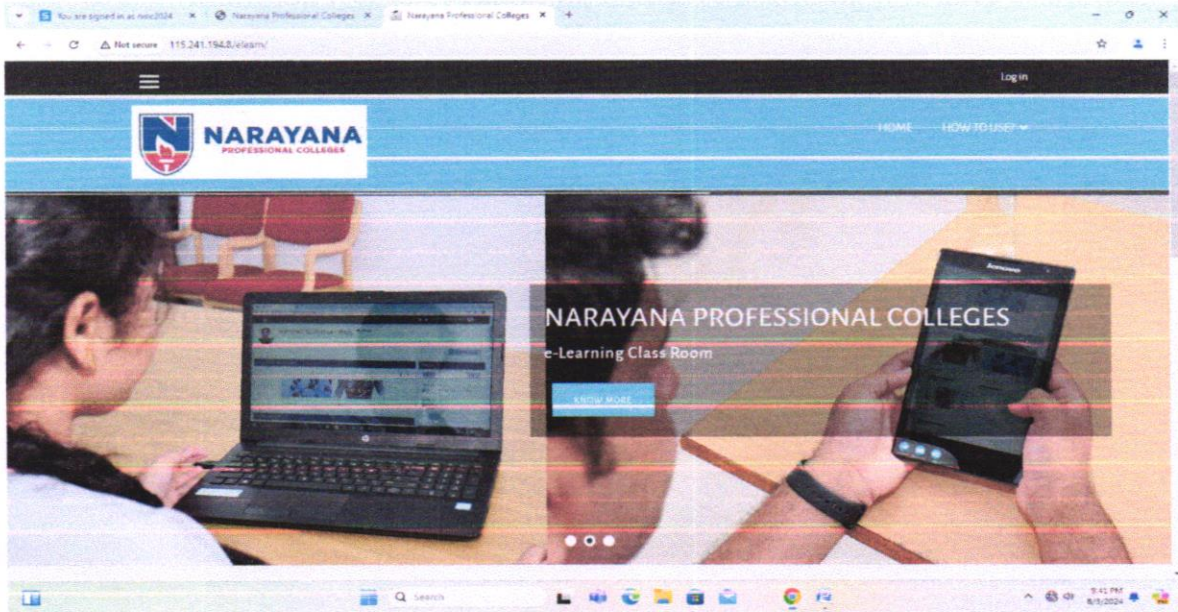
You are signed in as noc2024 ×
Narayana Professional Colleges ×
Narayana Professional Colleges ×
Not secure 115.241.194.8/elearn/
Log in
NARAYANA
PROFESSIONAL COLLEGES
HOME HOW TO USE?
NARAYANA PROFESSIONAL COLLEGES
e-Learning Class Room
KNOW MORE
Lenovo
Search
5:41 PM
8/3/2024